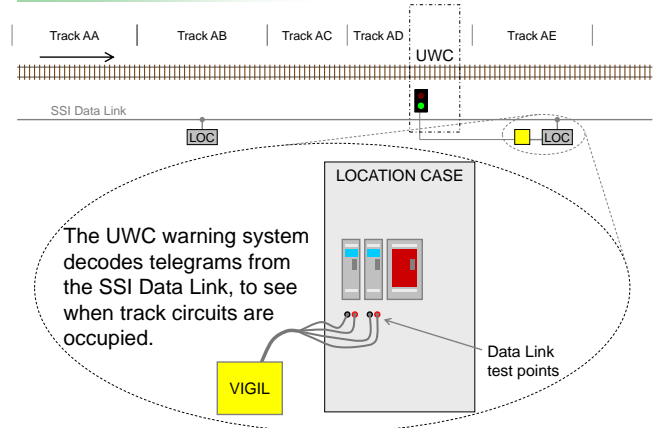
Track AA

Track AB

Track AC

Track AD

UWC

Track AE

SSI Data Link

LOC

LOC

LOCATION CASE

The UWC warning system decodes telegrams from the SSI Data Link, to see when track circuits are occupied.

Data Link test points

VIGIL